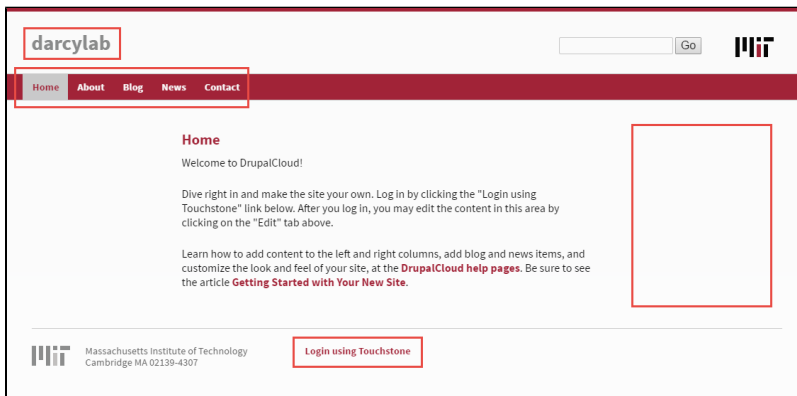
darcylab

Go

MIT

Home About Blog News Contact

Home

Welcome to DrupalCloud!

Dive right in and make the site your own. Log in by clicking the "Login using Touchstone" link below. After you log in, you may edit the content in this area by clicking on the "Edit" tab above.

Learn how to add content to the left and right columns, add blog and news items, and customize the look and feel of your site, at the DrupalCloud help pages. Be sure to see the article Getting Started with Your New Site.

MIT

Massachusetts Institute of Technology
Cambridge MA 02139-4307

Login using Touchstone